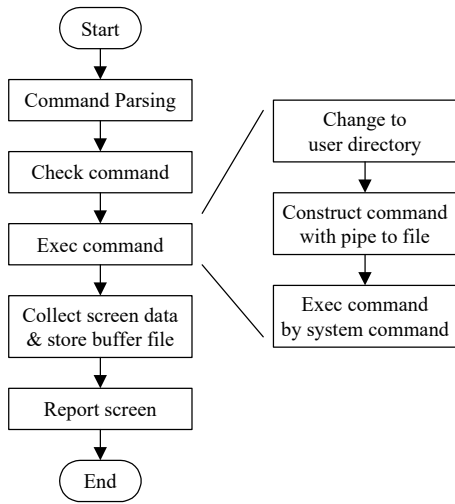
Start

Command Parsing

Check command

Exec command

Collect screen data & store buffer file

Report screen

End

Change to user directory

Construct command with pipe to file

Exec command by system command